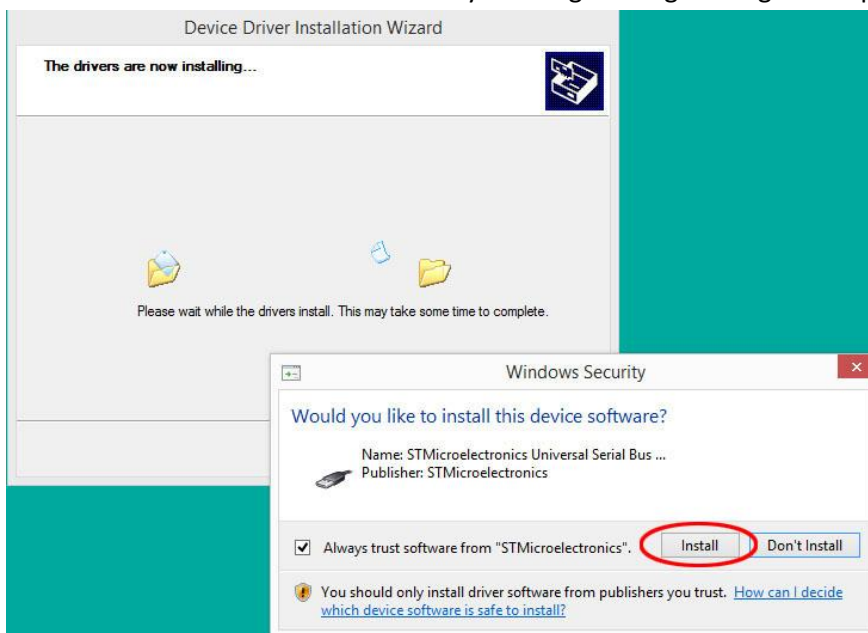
Device Driver Installation Wizard

The drivers are now installing...

Please wait while the drivers install. This may take some time to complete.

Windows Security

Would you like to install this device software?

Name: STMicroelectronics Universal Serial Bus ...
Publisher: STMicroelectronics

Always trust software from "STMicroelectronics".

Install

Don't Install

You should only install driver software from publishers you trust. How can I decide which device software is safe to install?